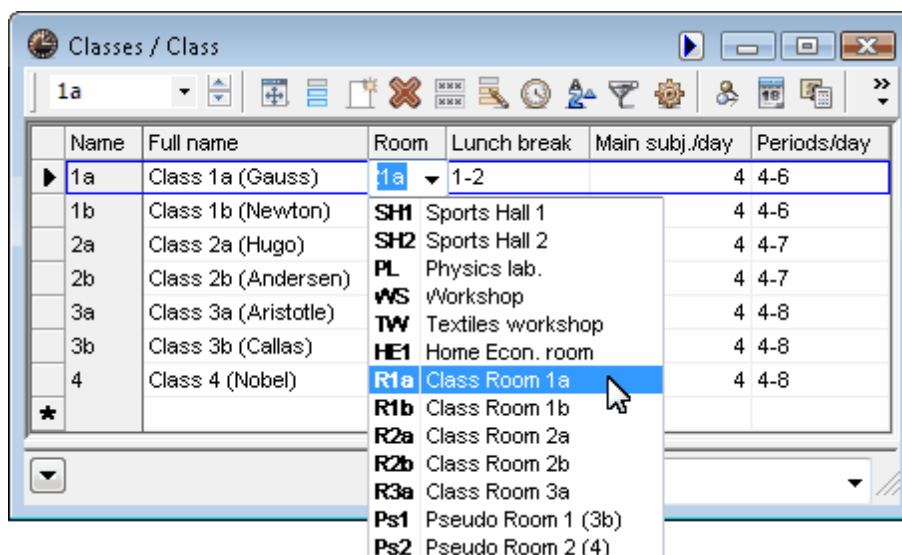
Classes / Class

1a

| | Name | Full name | Room | Lunch break | Main subj./day | Periods/day |
|---|---|---|---|---|---|---|
| ▶ | 1a | Class 1a (Gauss) | R1a | 1-2 | 4 | 4-6 |
| | 1b | Class 1b (Newton) | | | 4 | 4-6 |
| | 2a | Class 2a (Hugo) | | | 4 | 4-7 |
| | 2b | Class 2b (Andersen) | | | 4 | 4-7 |
| | 3a | Class 3a (Aristotle) | | | 4 | 4-8 |
| | 3b | Class 3b (Callas) | | | 4 | 4-8 |
| | 4 | Class 4 (Nobel) | | | 4 | 4-8 |
| * | | | | | | |

SH1 Sports Hall 1
SH2 Sports Hall 2
PL Physics lab.
WS Workshop
TW Textiles workshop
HE1 Home Econ. room
R1a Class Room 1a
R1b Class Room 1b
R2a Class Room 2a
R2b Class Room 2b
R3a Class Room 3a
Ps1 Pseudo Room 1 (3b)
Ps2 Pseudo Room 2 (4)